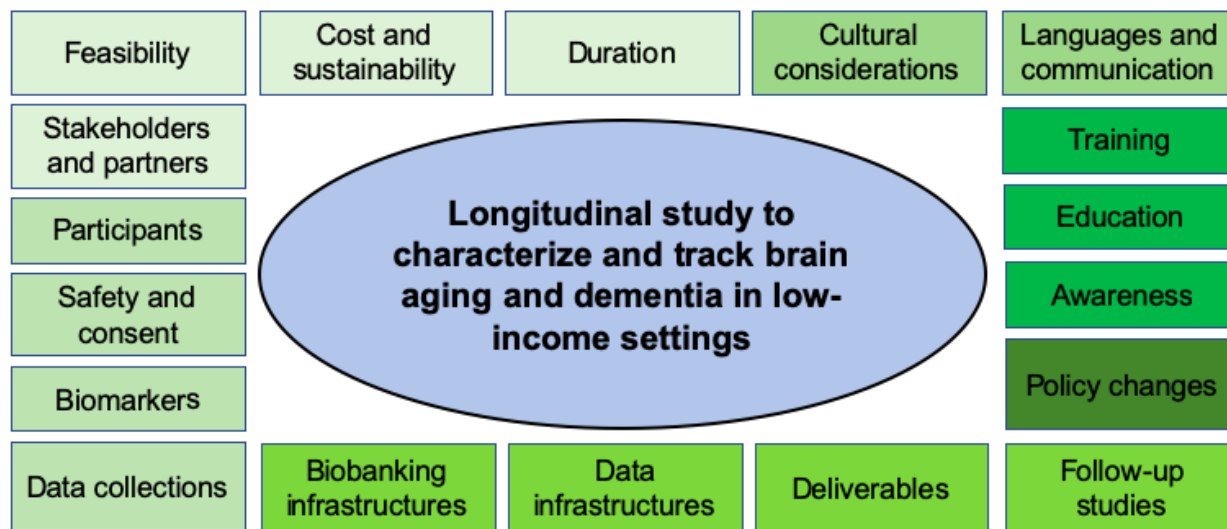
Feasibility

Cost and sustainability

Duration

Cultural considerations

Languages and communication

Stakeholders and partners

Training

Participants

Education

Safety and consent

Awareness

Biomarkers

Policy changes

Longitudinal study to characterize and track brain aging and dementia in low-income settings

Data collections

Biobanking infrastructures

Data infrastructures

Deliverables

Follow-up studies